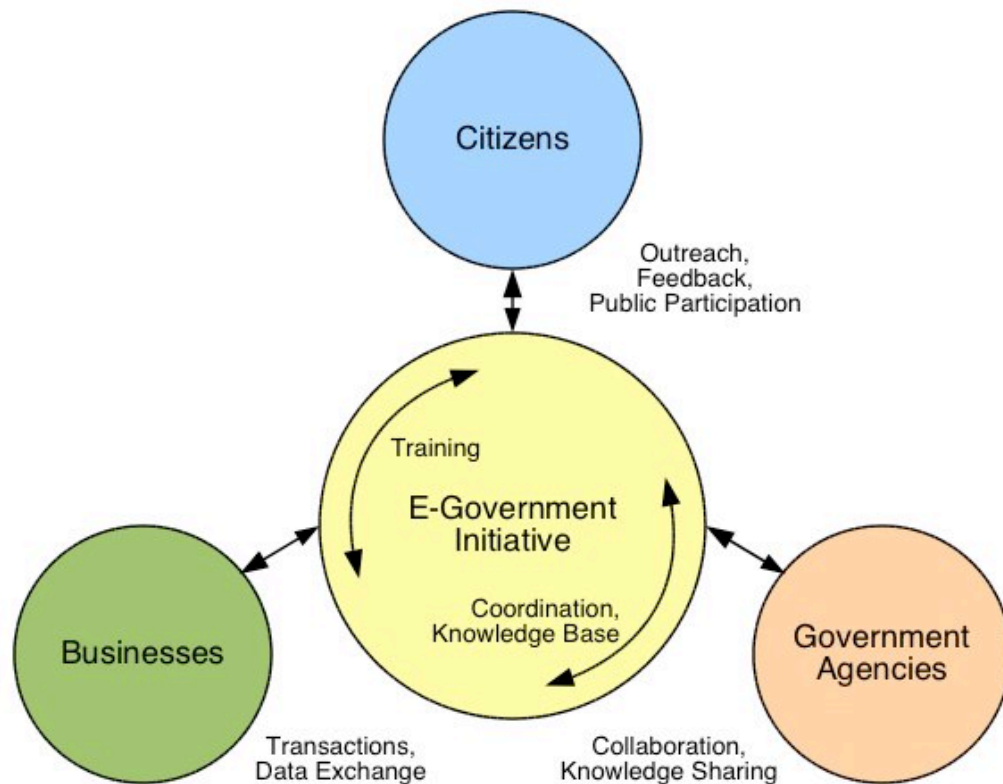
Citizens

Outreach, Feedback, Public Participation

Training

E-Government Initiative

Coordination, Knowledge Base

Businesses

Government Agencies

Transactions, Data Exchange

Collaboration, Knowledge Sharing